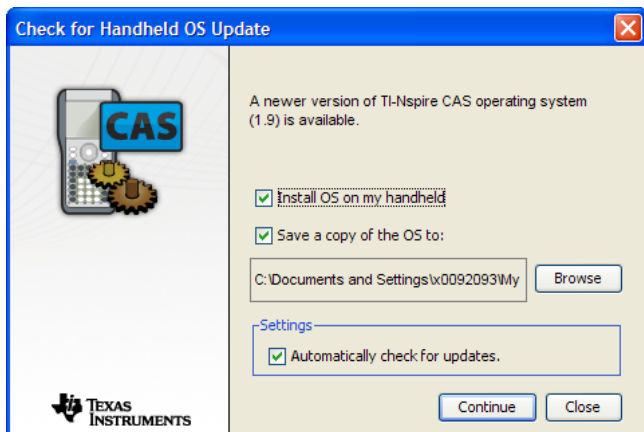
Check for Handheld OS Update

CAS

A newer version of TI-Nspire CAS operating system (1.9) is available.

Install OS on my handheld

Save a copy of the OS to:

C:\Documents and Settings\x0092093\My

Browse

Settings

Automatically check for updates.

TEXAS INSTRUMENTS

Continue

Close